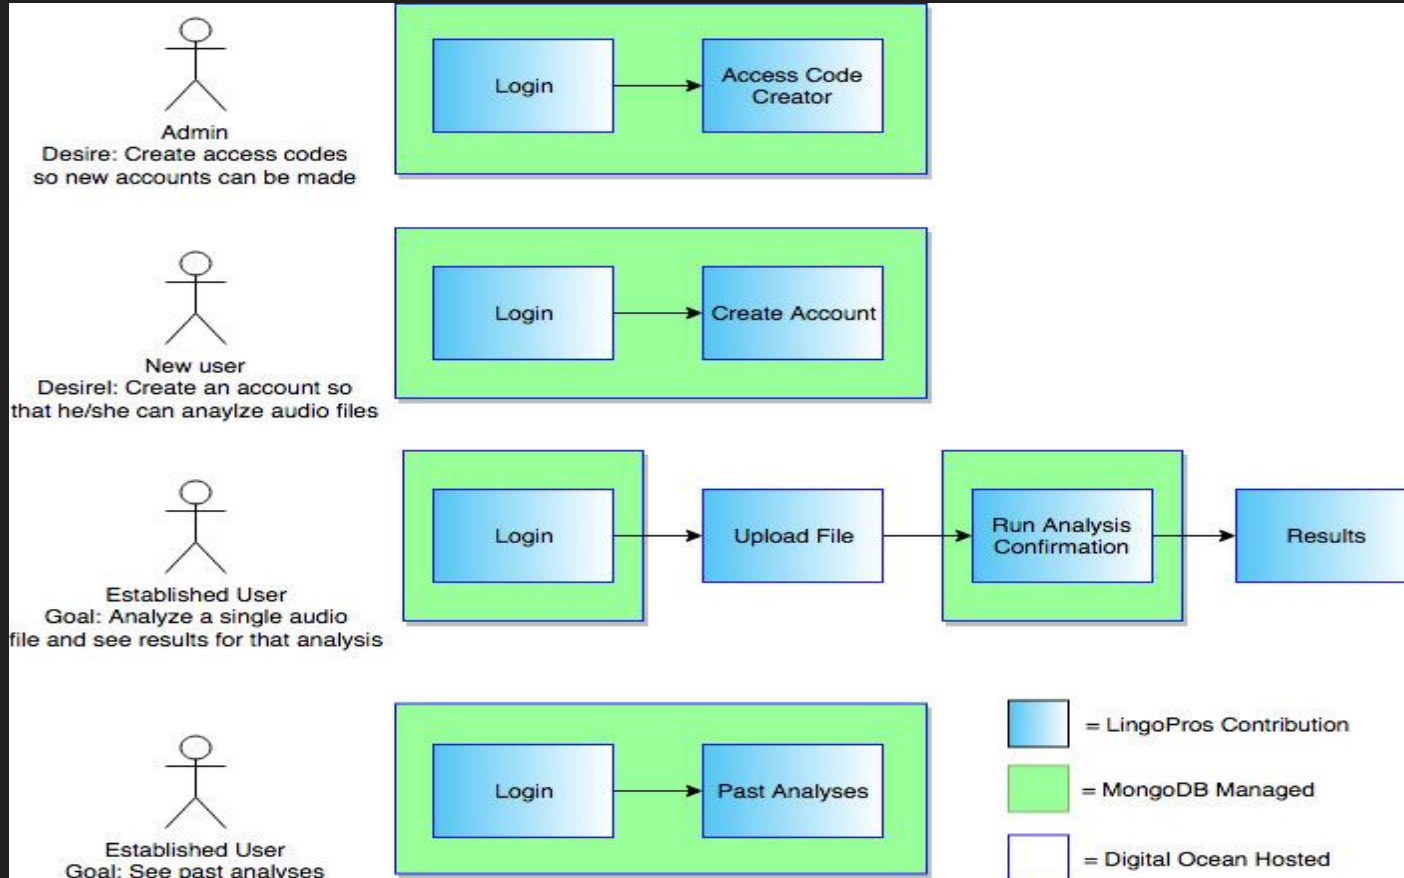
Admin
Desire: Create access codes so new accounts can be made

Login

Access Code Creator

New user
Desirel: Create an account so that he/she can anaylze audio files

Login

Create Account

Established User
Goal: Analyze a single audio file and see results for that analysis

Login

Upload File

Run Analysis Confirmation

Results

Established User
Goal: See past analyses

Login

Past Analyses

= LingoPros Contribution

= MongoDB Managed

= Digital Ocean Hosted